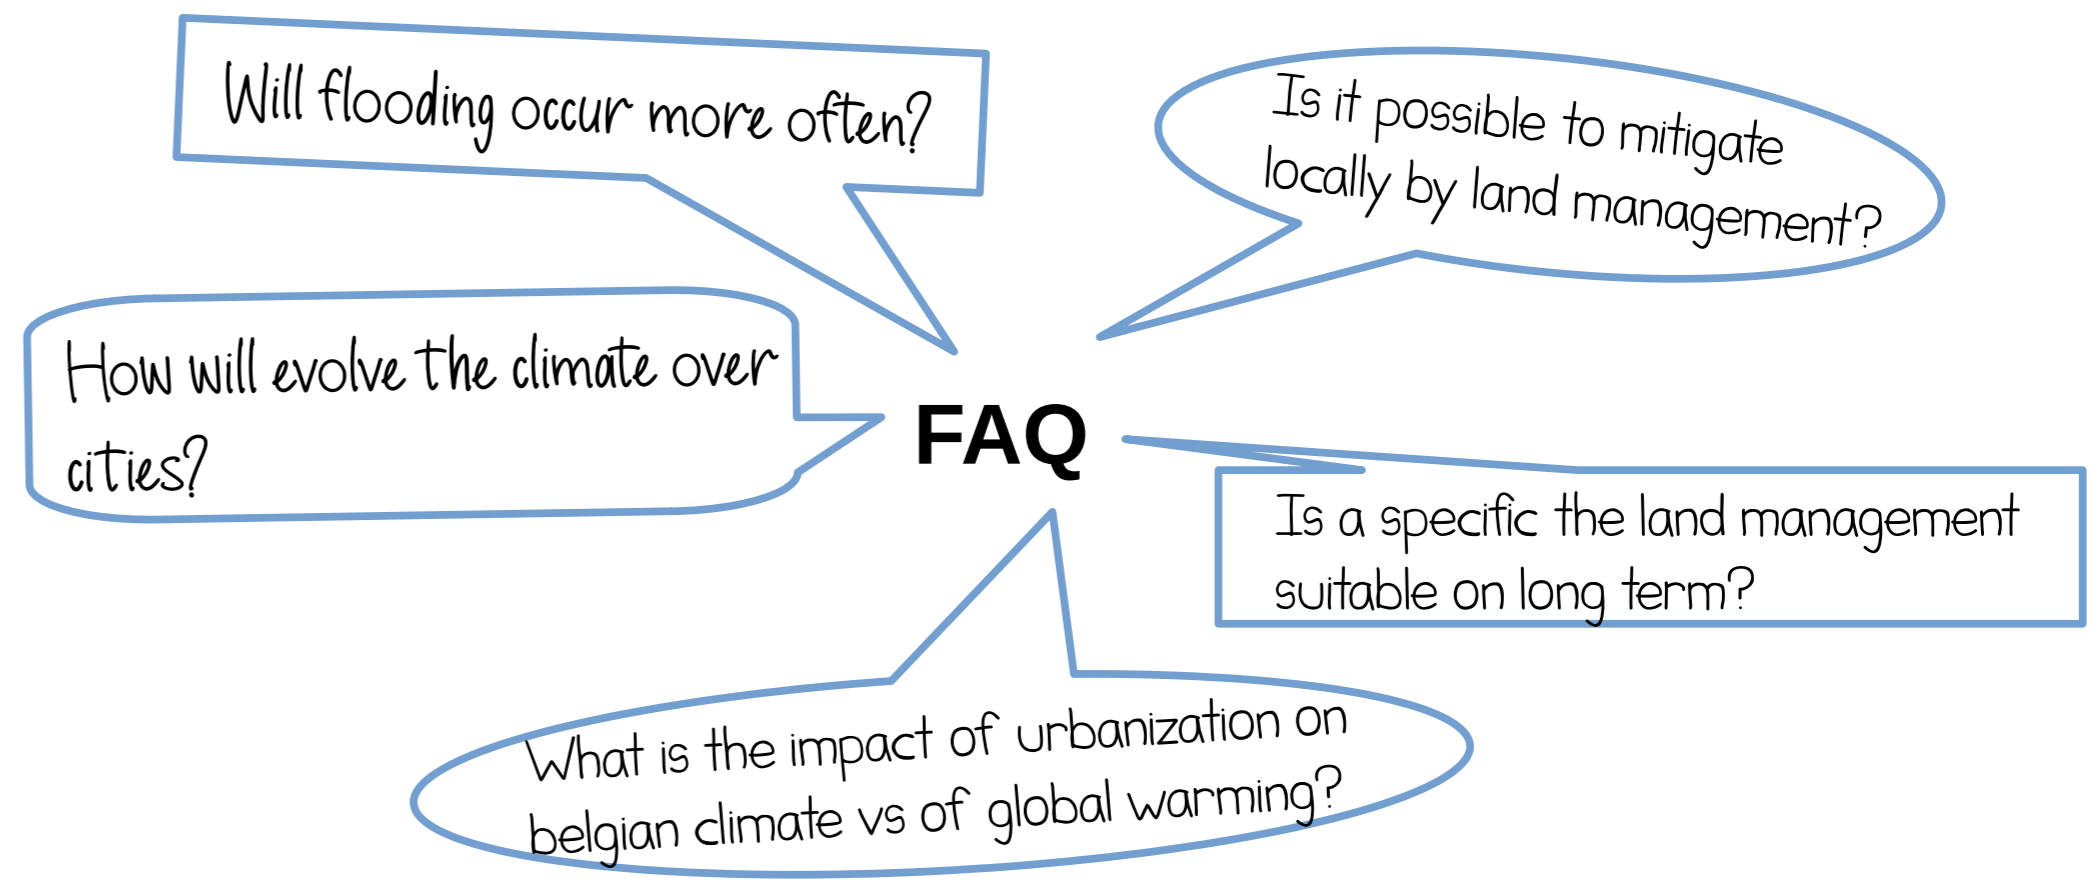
Will flooding occur more often?

Is it possible to mitigate locally by land management?

How will evolve the climate over cities?

FAQ

Is a specific the land management suitable on long term?

What is the impact of urbanization on belgian climate vs of global warming?